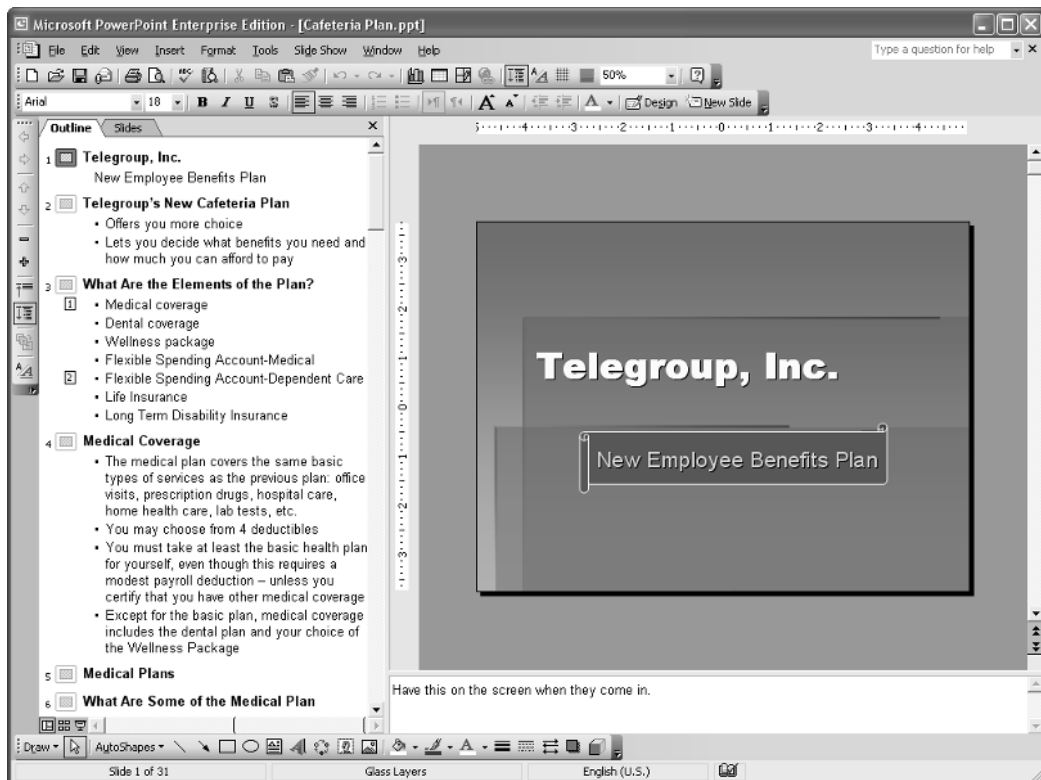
Microsoft PowerPoint Enterprise Edition - [Cafeteria Plan.ppt]

File Edit View Insert Format Tools Slide Show Window Help

Type a question for help

50%

Arial 18 B I U S Design New Slide

Outline Slides

1 Telegroup, Inc.
New Employee Benefits Plan

2 Telegroup's New Cafeteria Plan
• Offers you more choice
• Lets you decide what benefits you need and how much you can afford to pay

3 What Are the Elements of the Plan?
1 • Medical coverage
• Dental coverage
• Wellness package
• Flexible Spending Account-Medical
2 • Flexible Spending Account-Dependent Care
• Life Insurance
• Long Term Disability Insurance

4 Medical Coverage
• The medical plan covers the same basic types of services as the previous plan: office visits, prescription drugs, hospital care, home health care, lab tests, etc.
• You may choose from 4 deductibles
• You must take at least the basic health plan for yourself, even though this requires a modest payroll deduction – unless you certify that you have other medical coverage
• Except for the basic plan, medical coverage includes the dental plan and your choice of the Wellness Package

5 Medical Plans

6 What Are Some of the Medical Plan

Telegroup, Inc.

New Employee Benefits Plan

Have this on the screen when they come in.

Draw AutoShapes

Slide 1 of 31 Glass Layers English (U.S.)